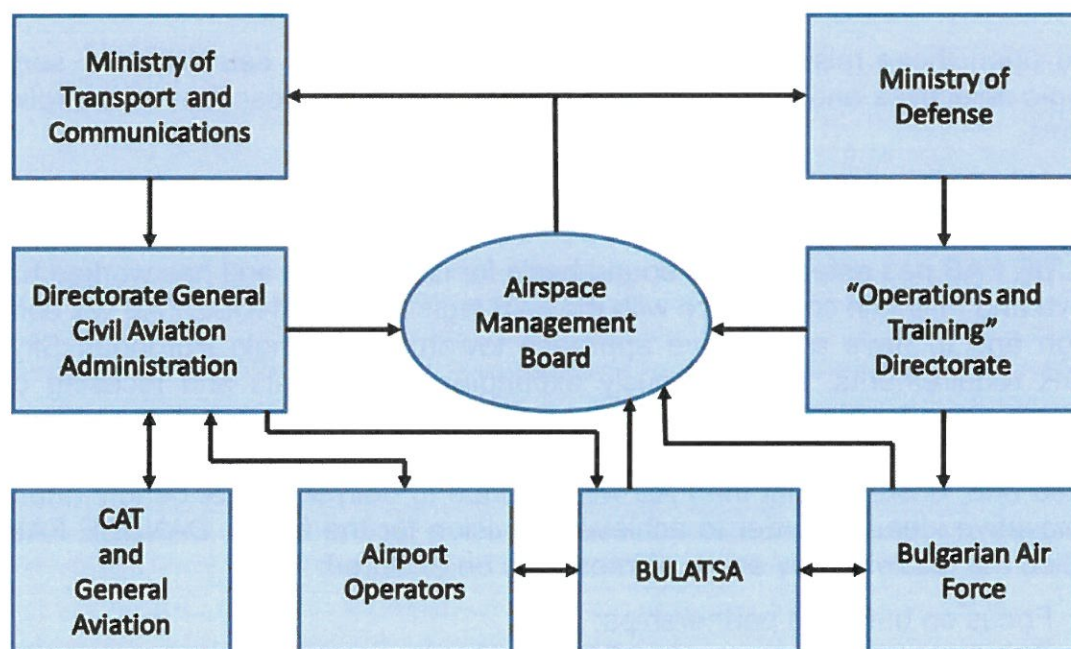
Ministry of Transport and Communications

Ministry of Defense

Directorate General Civil Aviation Administration

Airspace Management Board

"Operations and Training" Directorate

CAT and General Aviation

Airport Operators

BULATSA

Bulgarian Air Force